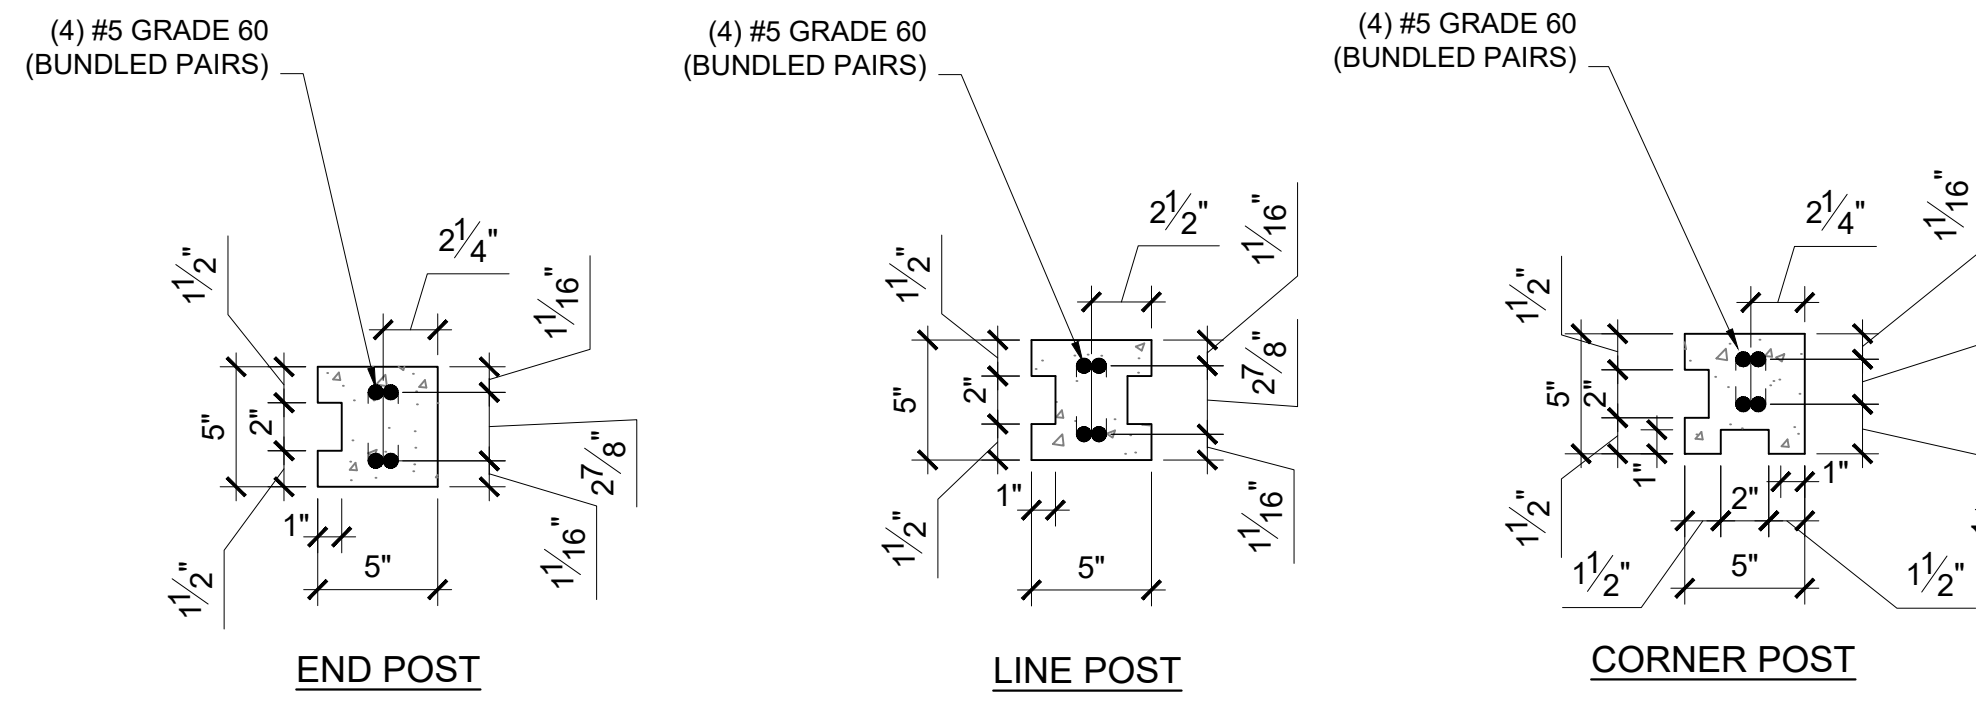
(4) #5 GRADE 60
(BUNDLED PAIRS)

$2\frac{1}{4}$"
$1\frac{1}{2}$"
$1\frac{1}{16}$"
5"
2"
$2\frac{7}{8}$"
1"
$1\frac{1}{16}$"
$1\frac{1}{2}$"
5"

END POST

(4) #5 GRADE 60
(BUNDLED PAIRS)

$2\frac{1}{2}$"
$1\frac{1}{16}$"
$1\frac{1}{2}$"
5"
2"
$2\frac{7}{8}$"
1"
$1\frac{1}{16}$"
$1\frac{1}{2}$"
5"

LINE POST

(4) #5 GRADE 60
(BUNDLED PAIRS)

$2\frac{1}{4}$"
$1\frac{1}{16}$"
$1\frac{1}{2}$"
5"
2"
1"
1"
2"
$1\frac{1}{2}$"
$1\frac{1}{2}$"
5"
$1\frac{1}{2}$"

CORNER POST